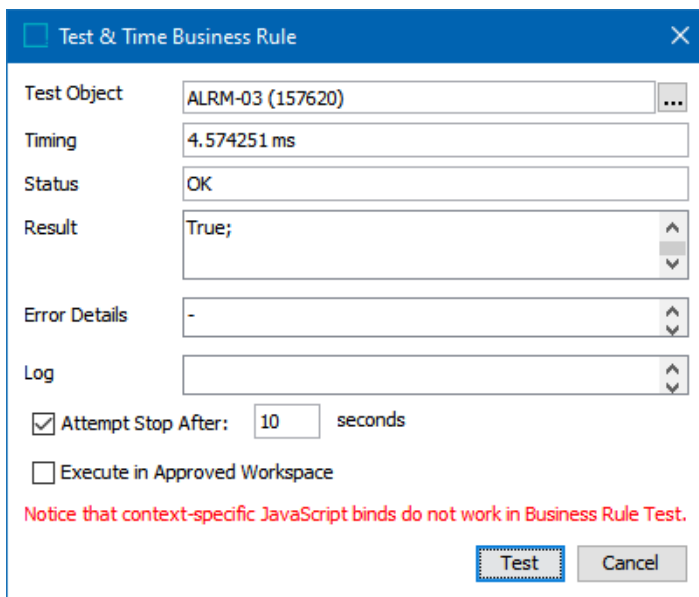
Test & Time Business Rule

Test Object
ALRM-03 (157620)
...

Timing
4.574251 ms

Status
OK

Result
True;

Error Details
-

Log

Attempt Stop After: 10 seconds

Execute in Approved Workspace

Notice that context-specific JavaScript binds do not work in Business Rule Test.

Test
Cancel